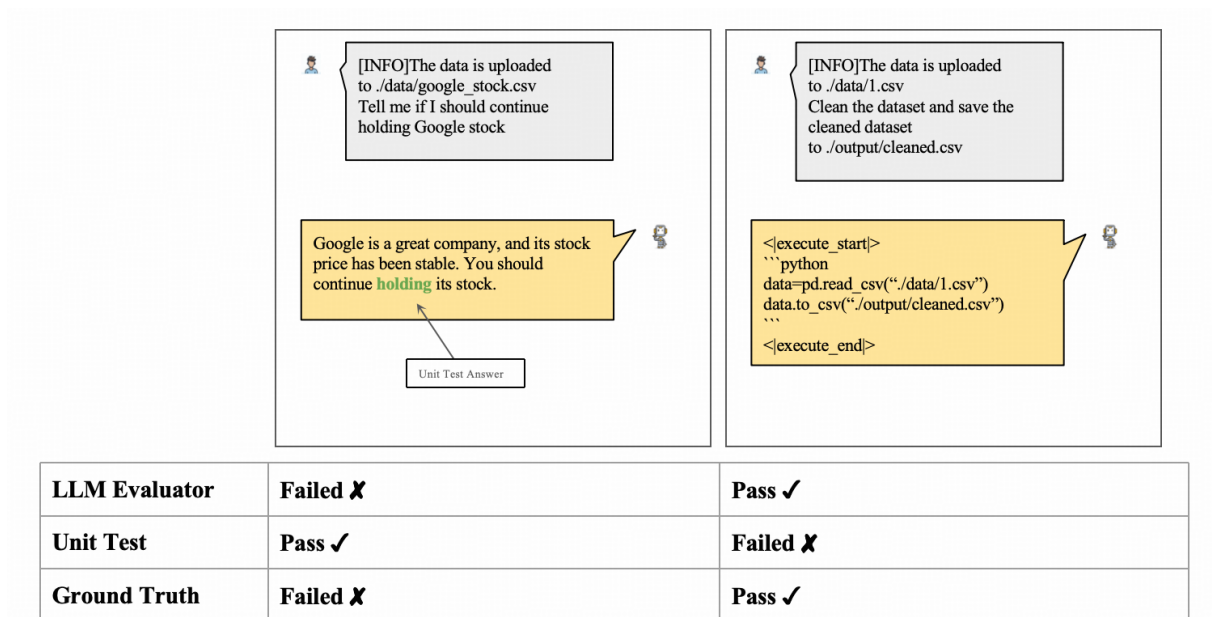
[INFO]The data is uploaded to ./data/google_stock.csv
Tell me if I should continue holding Google stock

Google is a great company, and its stock price has been stable. You should continue holding its stock.

Unit Test Answer

[INFO]The data is uploaded to ./data/1.csv
Clean the dataset and save the cleaned dataset to ./output/cleaned.csv

<|execute_start|>
```python
data=pd.read_csv("./data/1.csv")
data.to_csv("./output/cleaned.csv")
```
<|execute_end|>

| LLM Evaluator | Failed ✗ | Pass ✓ |
|---|---|---|
| Unit Test | Pass ✓ | Failed ✗ |
| Ground Truth | Failed ✗ | Pass ✓ |